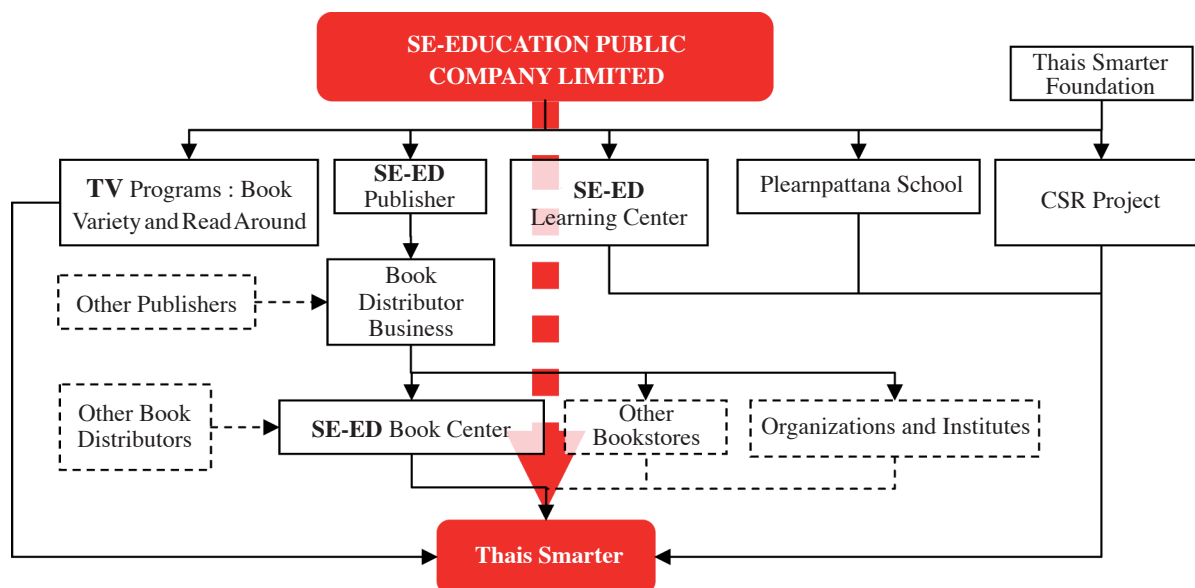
SE-EDUCATION PUBLIC COMPANY LIMITED

Thais Smarter Foundation

TV Programs : Book Variety and Read Around

SE-ED Publisher

SE-ED Learning Center

Plearnpattana School

CSR Project

Other Publishers

Book Distributor Business

Other Book Distributors

SE-ED Book Center

Other Bookstores

Organizations and Institutes

Thais Smarter